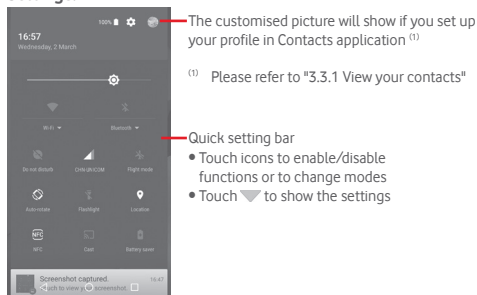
16:57
Wednesday, 2 March
100%

Wi-Fi
Bluetooth
Do not disturb
CHN-UN (CSR)
Flight mode
Auto-rotate
Flashlight
Location
NFC
Cast
Battery saver

Screenshot captured.
Touch to view your screenshot.
16:57

The customised picture will show if you set up your profile in Contacts application $^{(1)}$

$^{(1)}$ Please refer to "3.3.1 View your contacts"

Quick setting bar
• Touch icons to enable/disable functions or to change modes
• Touch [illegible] to show the settings